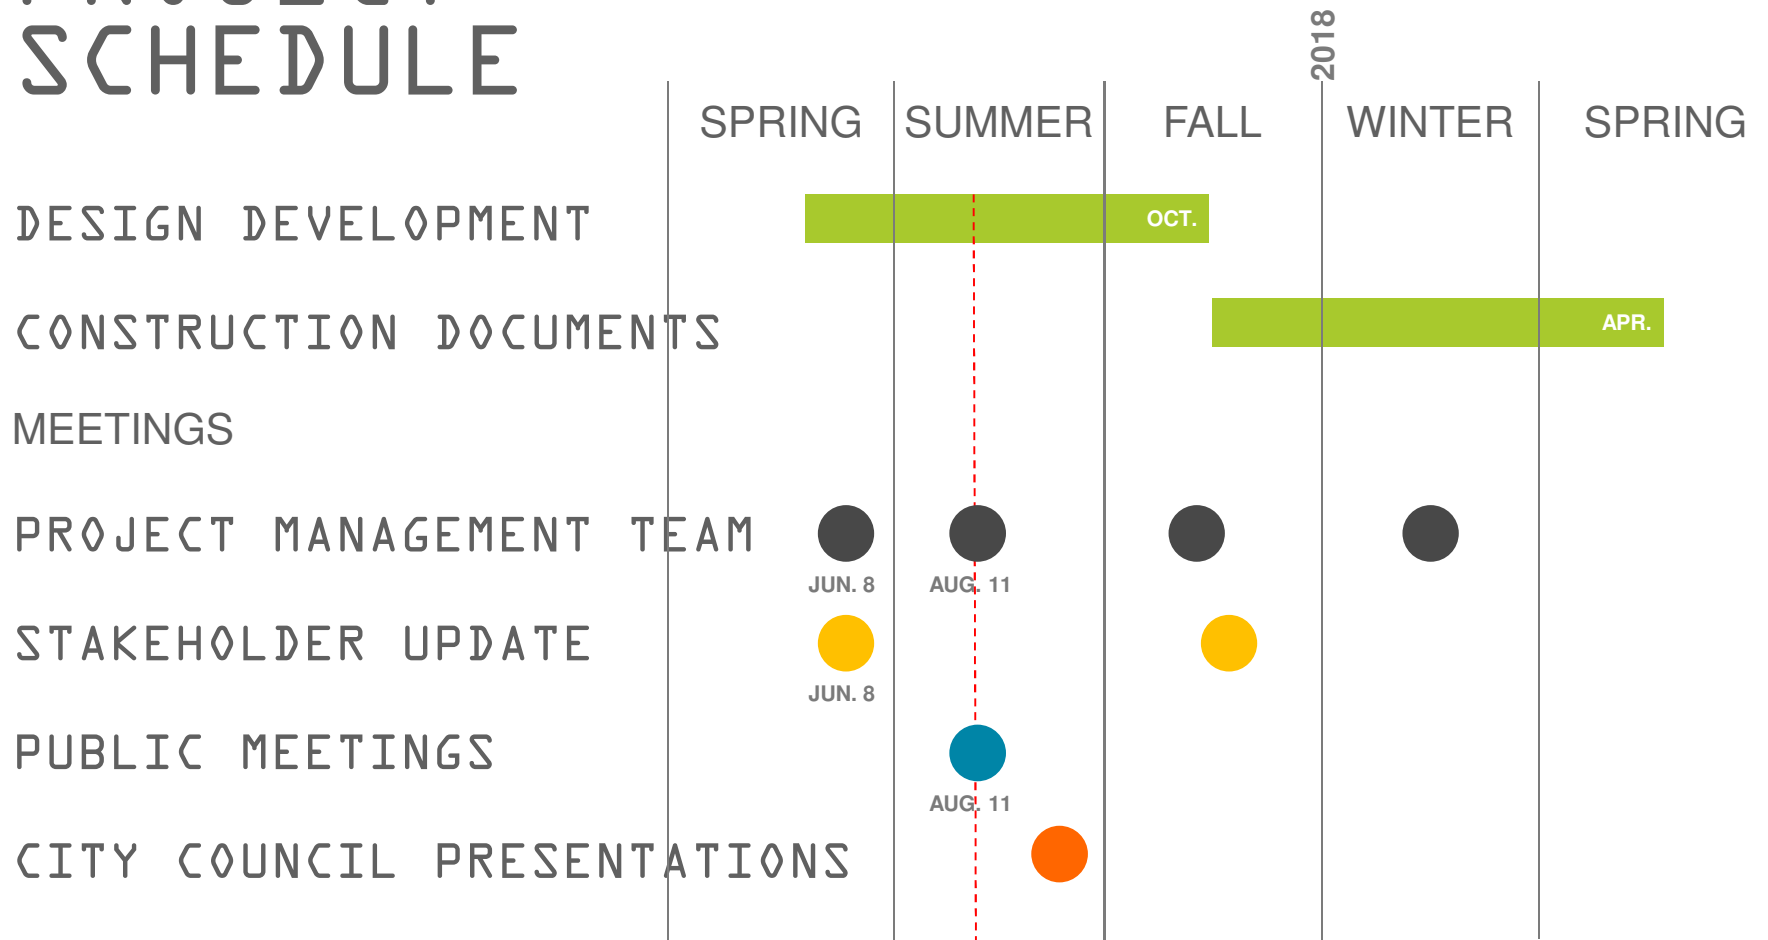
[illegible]
SCHEDULE

2018

SPRING SUMMER FALL WINTER SPRING

DESIGN DEVELOPMENT
OCT.

CONSTRUCTION DOCUMENTS
APR.

MEETINGS

PROJECT MANAGEMENT TEAM
JUN. 8 AUG. 11

STAKEHOLDER UPDATE
JUN. 8

PUBLIC MEETINGS
AUG. 11

CITY COUNCIL PRESENTATIONS